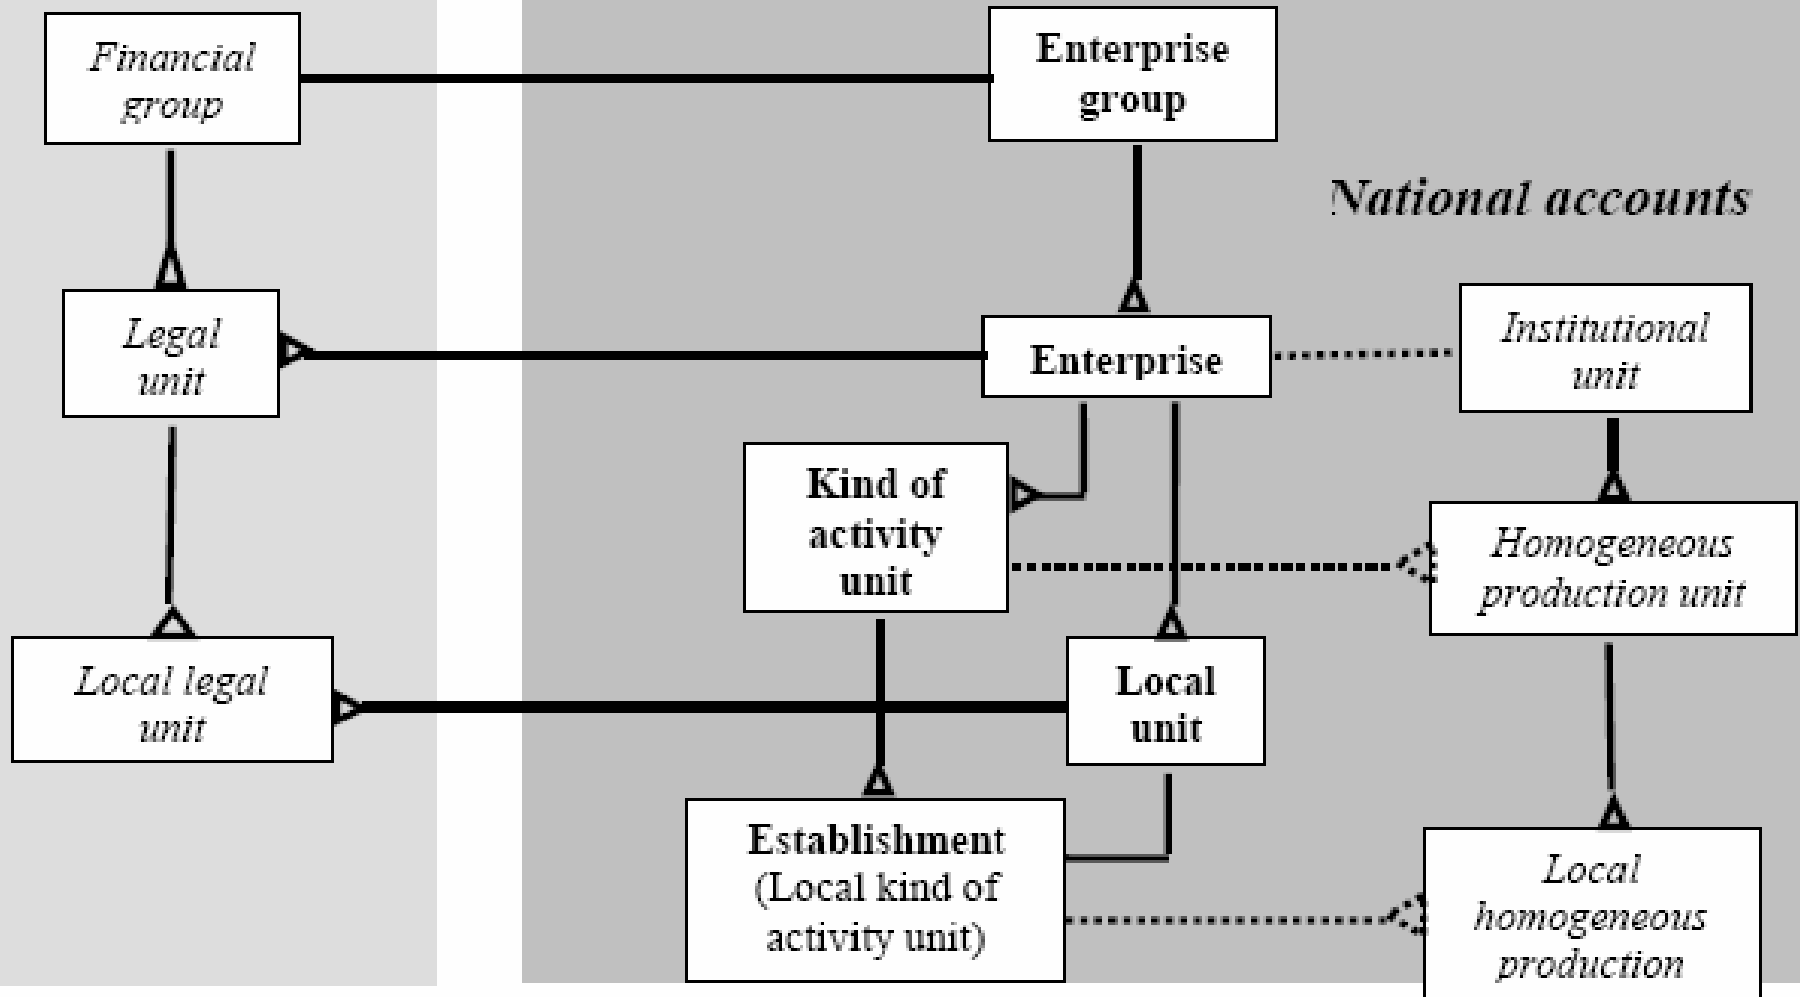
Financial group

Enterprise group

National accounts

Legal unit

Enterprise

Institutional unit

Kind of activity unit

Homogeneous production unit

Local legal unit

Local unit

Establishment (Local kind of activity unit)

Local homogeneous production